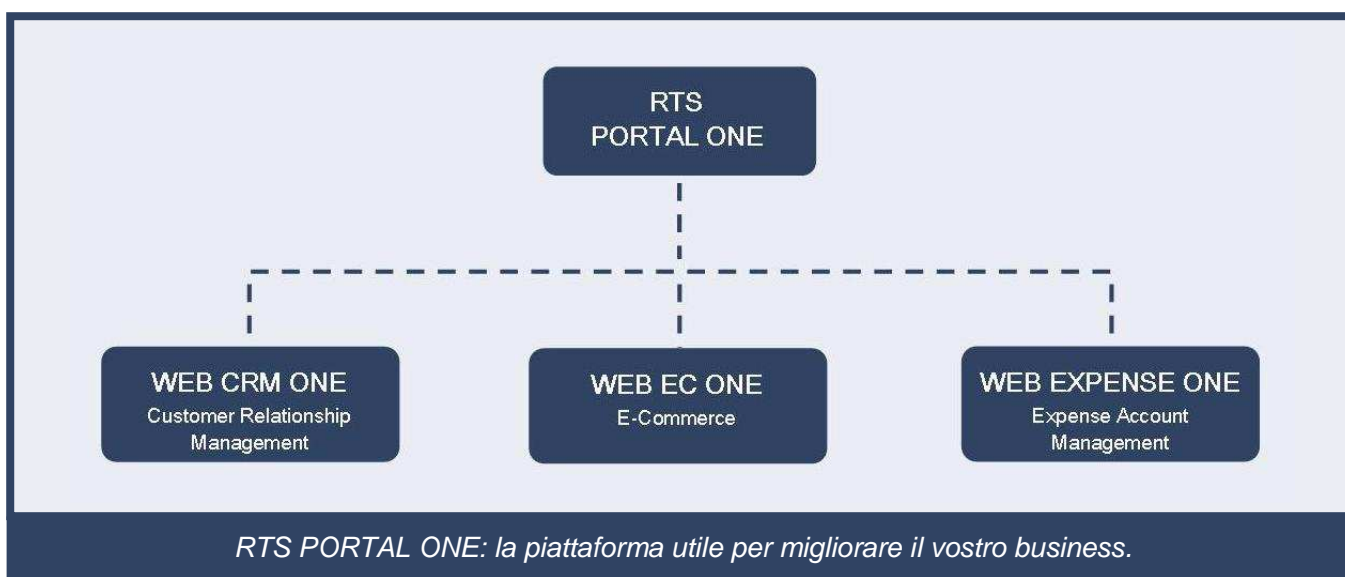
RTS
PORTAL ONE

WEB CRM ONE
Customer Relationship Management

WEB EC ONE
E-Commerce

WEB EXPENSE ONE
Expense Account Management

RTS PORTAL ONE: la piattaforma utile per migliorare il vostro business.